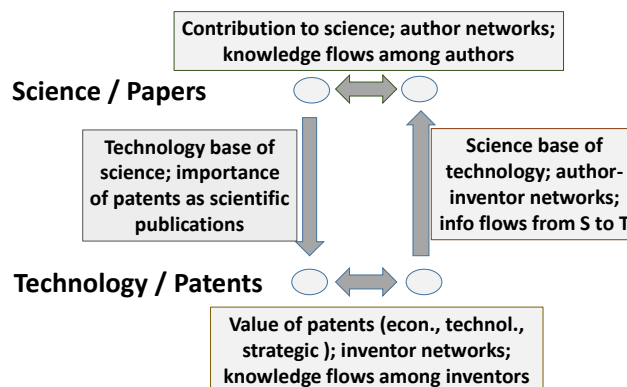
Contribution to science; author networks; knowledge flows among authors

Science / Papers

Technology base of science; importance of patents as scientific publications

Science base of technology; author-inventor networks; info flows from S to T

Technology / Patents

Value of patents (econ., technol., strategic ); inventor networks; knowledge flows among inventors